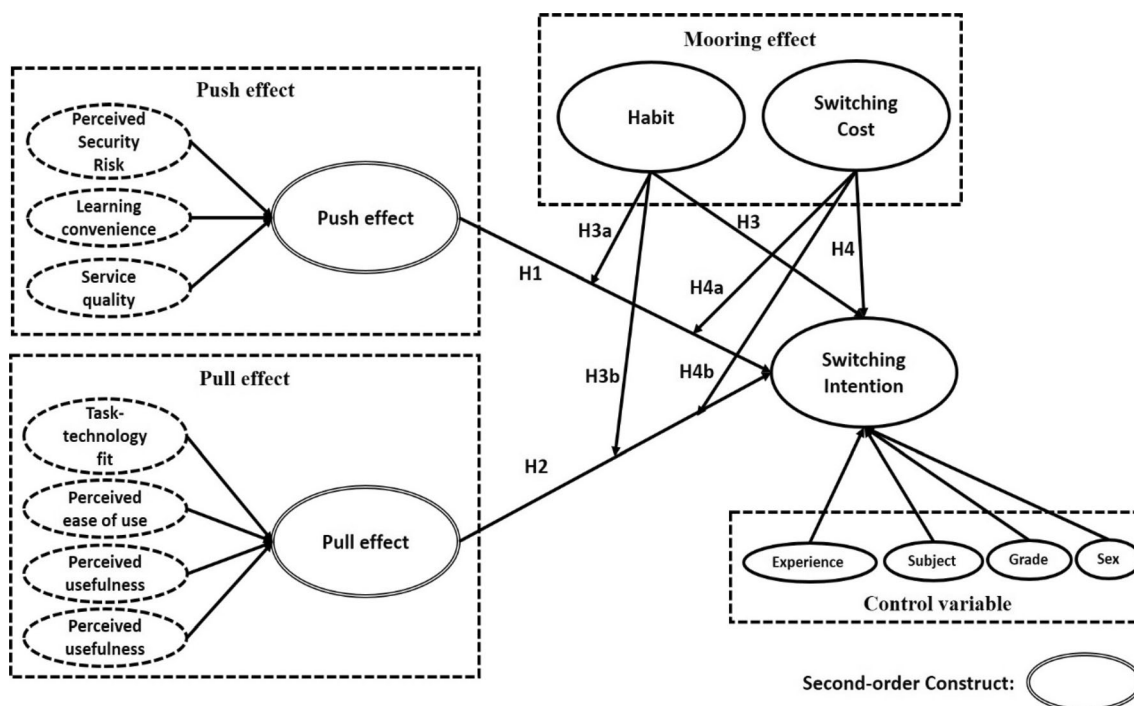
Mooring effect

Habit

Switching Cost

Push effect

Perceived Security Risk

Learning convenience

Service quality

Push effect

H3a

H3

H4

H1

H4a

Switching Intention

Pull effect

H3b

H4b

Task-technology fit

Perceived ease of use

Perceived usefulness

Perceived usefulness

Pull effect

H2

Experience

Subject

Grade

Sex

Control variable

Second-order Construct: